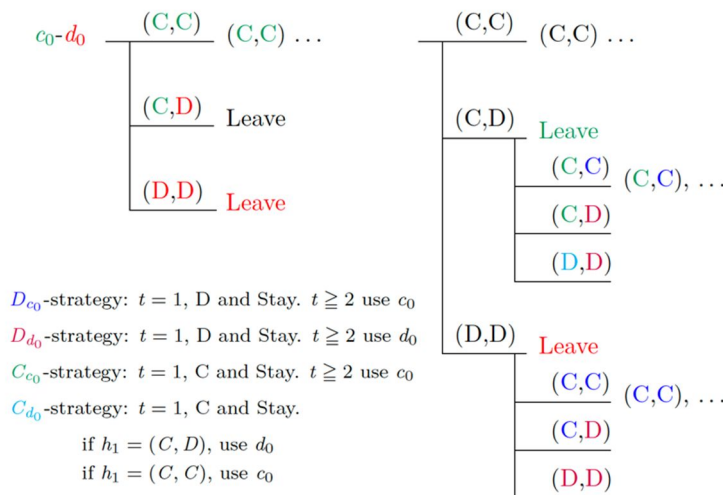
$c_0$-$d_0$ (C,C) (C,C) …

(C,D) Leave

(D,D) Leave

(C,C) (C,C) …

(C,D) Leave

(C,C) (C,C), …

(C,D)

(D,D)

$D_{c_0}$-strategy: $t = 1$, D and Stay. $t \geqq 2$ use $c_0$

$D_{d_0}$-strategy: $t = 1$, D and Stay. $t \geqq 2$ use $d_0$

$C_{c_0}$-strategy: $t = 1$, C and Stay. $t \geqq 2$ use $c_0$

$C_{d_0}$-strategy: $t = 1$, C and Stay.

if $h_1 = (C, D)$, use $d_0$

if $h_1 = (C, C)$, use $c_0$

(D,D) Leave

(C,C) (C,C), …

(C,D)

(D,D)